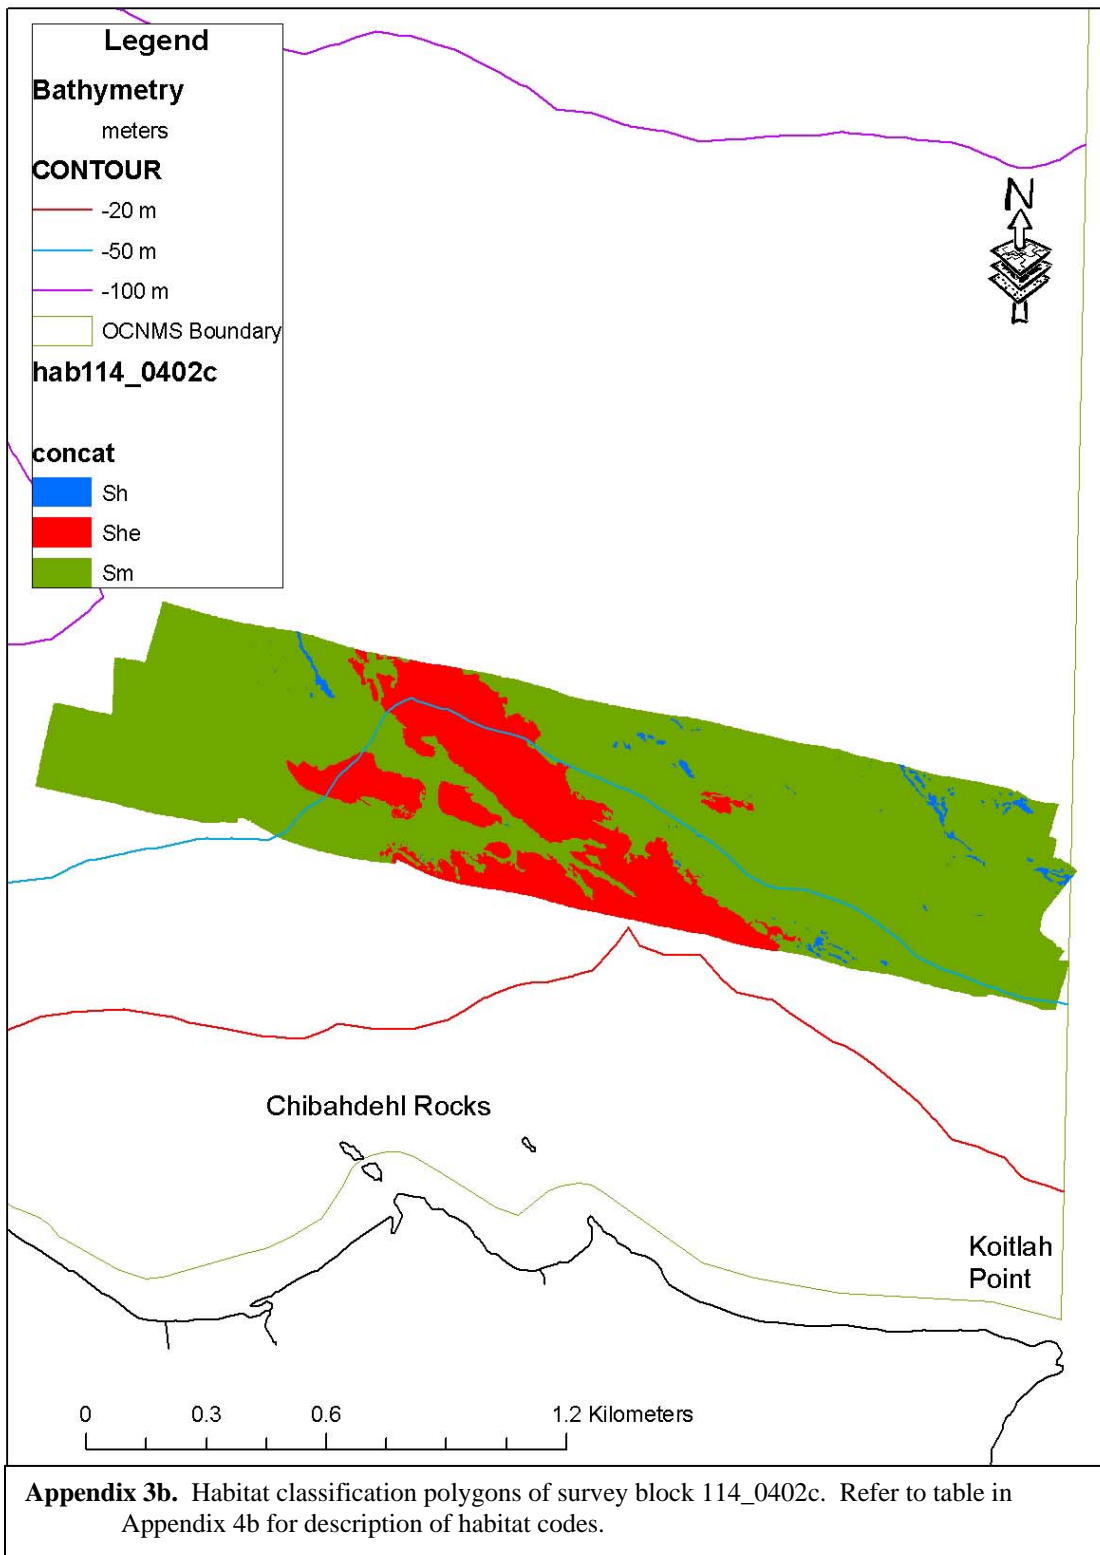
Legend

Bathymetry

meters

CONTOUR

-20 m

-50 m

-100 m

OCNMS Boundary

hab114_0402c

concat

Sh

She

Sm

N

Chibahdehl Rocks

Koitlah Point

0 0.3 0.6 1.2 Kilometers

**Appendix 3b.** Habitat classification polygons of survey block 114_0402c. Refer to table in Appendix 4b for description of habitat codes.